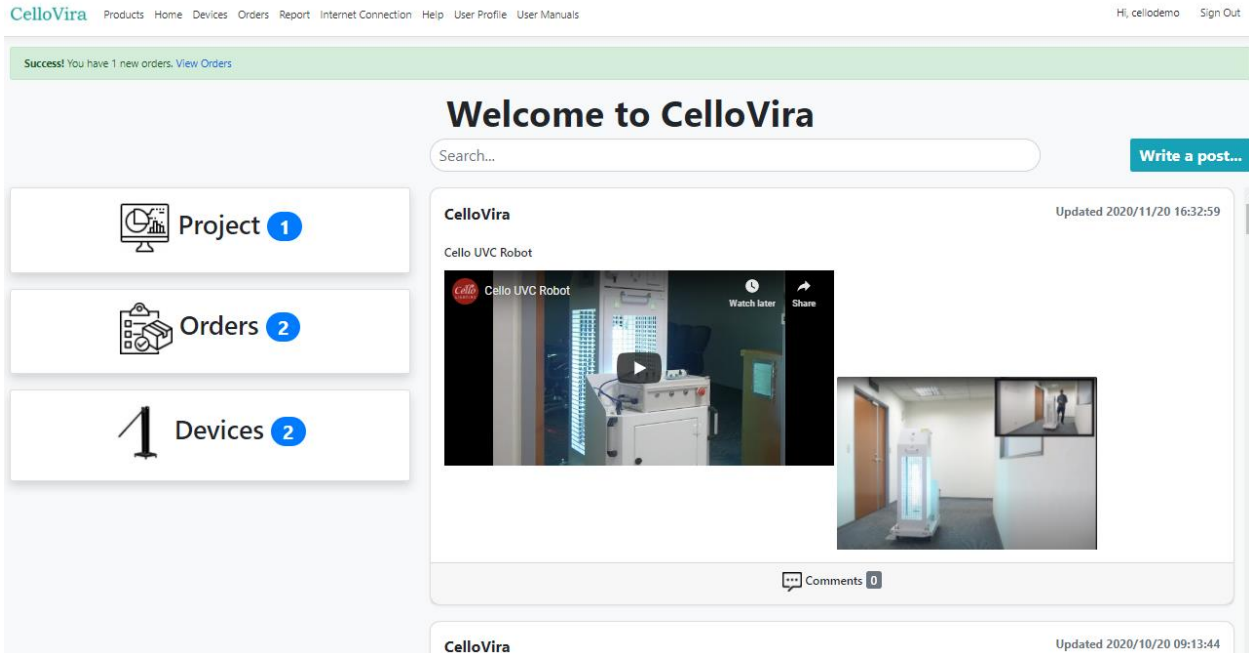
CelloVira Products Home Devices Orders Report Internet Connection Help User Profile User Manuals Hi, cellodemo Sign Out

Success! You have 1 new orders. View Orders

Welcome to CelloVira

Search...

Write a post...

Project 1

Orders 2

Devices 2

CelloVira

Updated 2020/11/20 16:32:59

Cello UVC Robot

Cello UVC Robot

Watch later

Share

Comments 0

CelloVira

Updated 2020/10/20 09:13:44